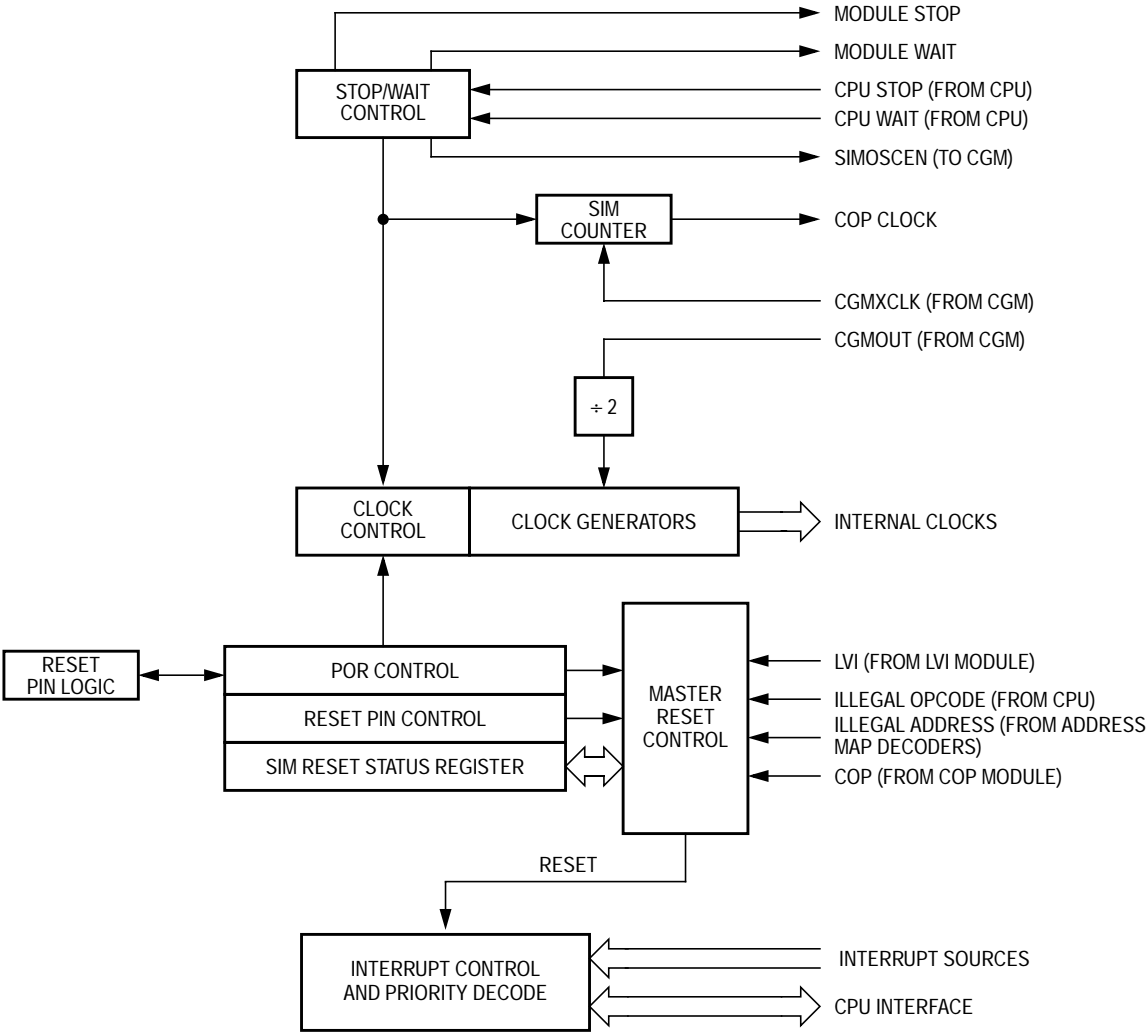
MODULE STOP
MODULE WAIT
STOP/WAIT CONTROL
CPU STOP (FROM CPU)
CPU WAIT (FROM CPU)
SIMOSCEN (TO CGM)
SIM COUNTER
COP CLOCK
CGMXCLK (FROM CGM)
CGMOUT (FROM CGM)
$\div 2$
CLOCK CONTROL
CLOCK GENERATORS
INTERNAL CLOCKS
RESET PIN LOGIC
POR CONTROL
RESET PIN CONTROL
SIM RESET STATUS REGISTER
MASTER RESET CONTROL
LVI (FROM LVI MODULE)
ILLEGAL OPCODE (FROM CPU)
ILLEGAL ADDRESS (FROM ADDRESS MAP DECODERS)
COP (FROM COP MODULE)
RESET
INTERRUPT CONTROL AND PRIORITY DECODE
INTERRUPT SOURCES
CPU INTERFACE